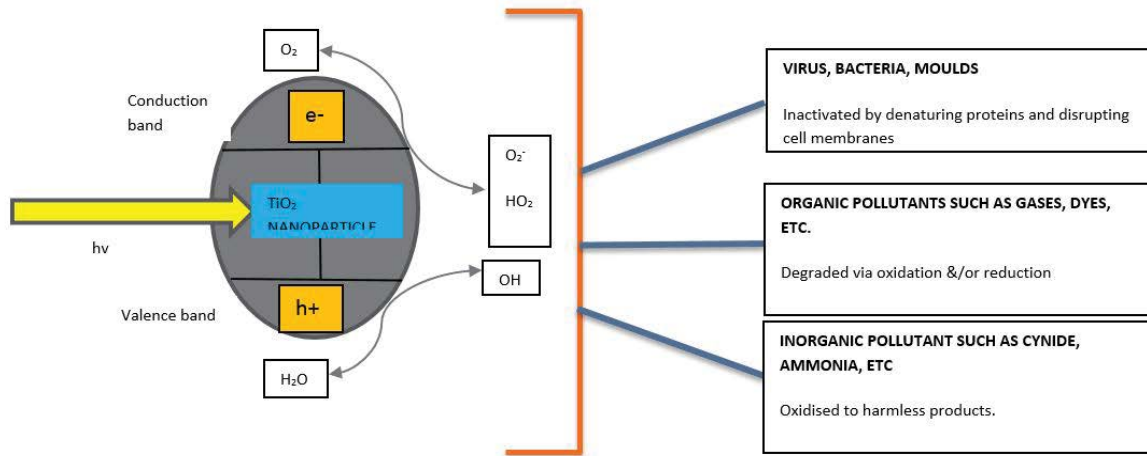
$O_2$

Conduction band

e-

$TiO_2$ NANOPARTICLE

hv

Valence band

h+

$H_2O$

$O_2^-$

$HO_2$

OH

VIRUS, BACTERIA, MOULDS

Inactivated by denaturing proteins and disrupting cell membranes

ORGANIC POLLUTANTS SUCH AS GASES, DYES, ETC.

Degraded via oxidation &/or reduction

INORGANIC POLLUTANT SUCH AS CYNIDE, AMMONIA, ETC

Oxidised to harmless products.